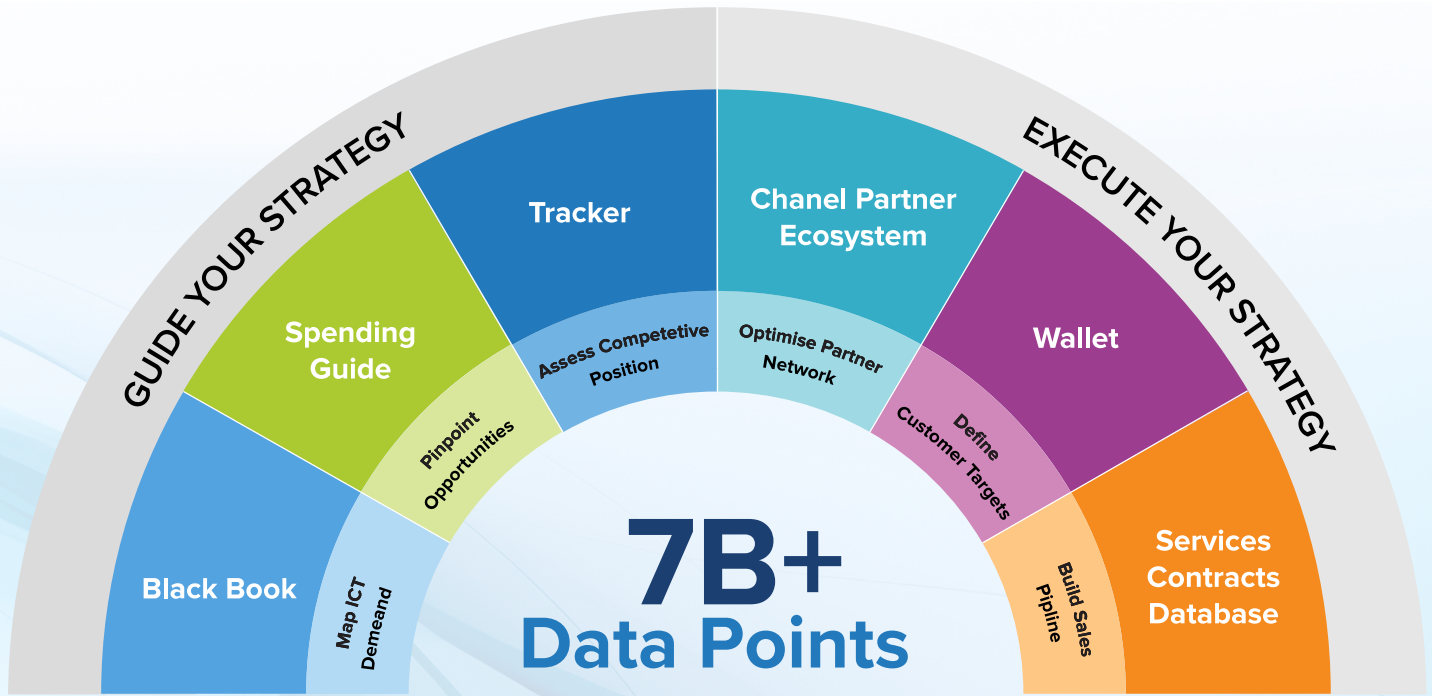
GUIDE YOUR STRATEGY

EXECUTE YOUR STRATEGY

Black Book

Map ICT Demeand

Spending Guide

Pinpoint Opportunities

Tracker

Assess Competetive Position

Chanel Partner Ecosystem

Optimise Partner Network

Wallet

Define Customer Targets

Services Contracts Database

Build Sales Pipline

7B+
Data Points